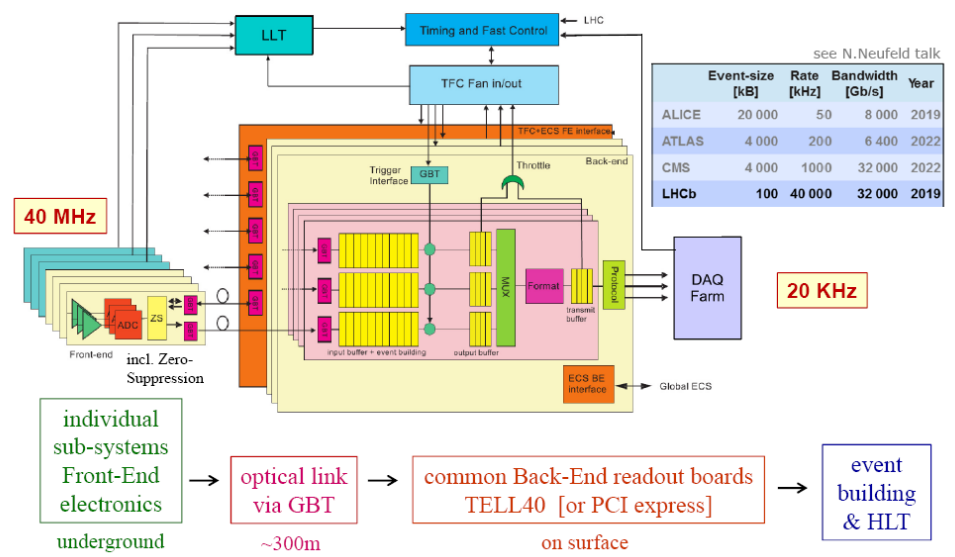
LLT

Timing and Fast Control

LHC

TFC Fan in/out

TFC+ECS FE interface

Back-end

Trigger Interface

GBT

Throttle

GBT

GBT

GBT

GBT

GBT

40 MHz

ADC

ZS

GBT

GBT

Front-end

incl. Zero-Suppression

GBT

GBT

GBT

input buffer + event building

output buffer

MUX

Format

transmit buffer

Protocol

DAQ Farm

20 KHz

ECS BE interface

Global ECS

see N.Neufeld talk

| | Event-size [kB] | Rate [kHz] | Bandwidth [Gb/s] | Year |
|---|---|---|---|---|
| ALICE | 20 000 | 50 | 8 000 | 2019 |
| ATLAS | 4 000 | 200 | 6 400 | 2022 |
| CMS | 4 000 | 1000 | 32 000 | 2022 |
| LHCb | 100 | 40 000 | 32 000 | 2019 |

individual sub-systems Front-End electronics

underground

optical link via GBT

~300m

common Back-End readout boards TELL40 [or PCI express]

on surface

event building & HLT